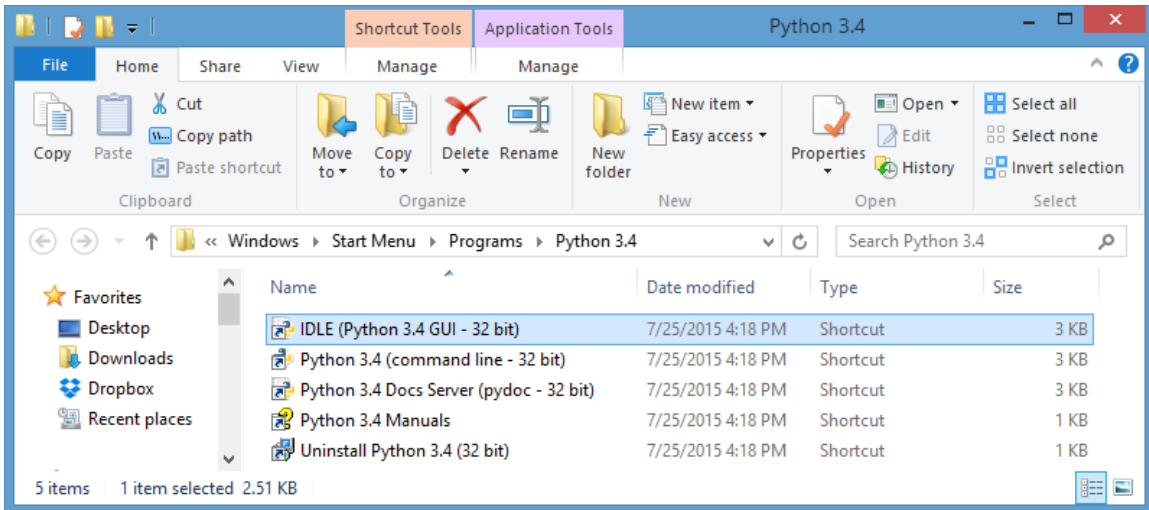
Shortcut Tools | Application Tools | Python 3.4

File | Home | Share | View | Manage | Manage

Copy
Paste
Cut
Copy path
Paste shortcut
Clipboard

Move to
Copy to
Delete
Rename
Organize

New folder
New item
Easy access
New

Properties
Open
Edit
History
Open

Select all
Select none
Invert selection
Select

« Windows › Start Menu › Programs › Python 3.4

Search Python 3.4

Favorites
Desktop
Downloads
Dropbox
Recent places

| Name | Date modified | Type | Size |
|---|---|---|---|
| IDLE (Python 3.4 GUI - 32 bit) | 7/25/2015 4:18 PM | Shortcut | 3 KB |
| Python 3.4 (command line - 32 bit) | 7/25/2015 4:18 PM | Shortcut | 3 KB |
| Python 3.4 Docs Server (pydoc - 32 bit) | 7/25/2015 4:18 PM | Shortcut | 3 KB |
| Python 3.4 Manuals | 7/25/2015 4:18 PM | Shortcut | 1 KB |
| Uninstall Python 3.4 (32 bit) | 7/25/2015 4:18 PM | Shortcut | 1 KB |

5 items   1 item selected 2.51 KB